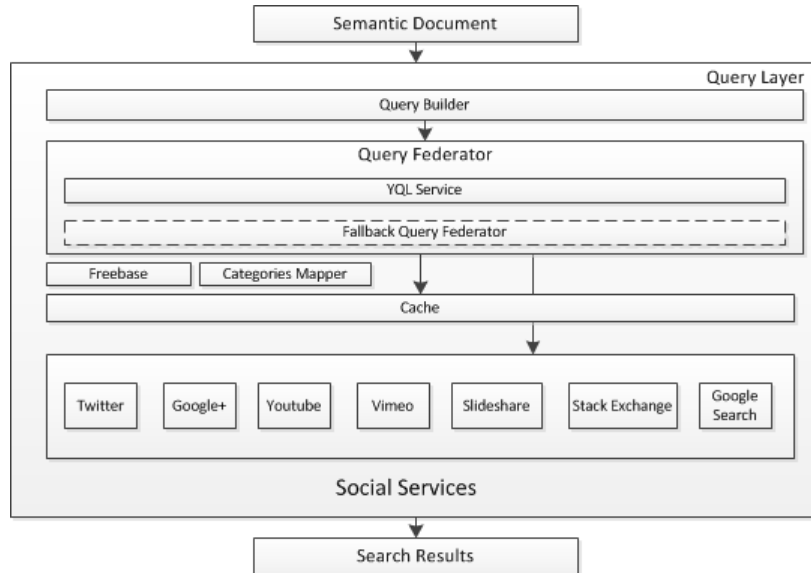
Semantic Document

Query Layer

Query Builder

Query Federator

YQL Service

Fallback Query Federator

Freebase

Categories Mapper

Cache

Twitter

Google+

Youtube

Vimeo

Slideshare

Stack Exchange

Google Search

Social Services

Search Results